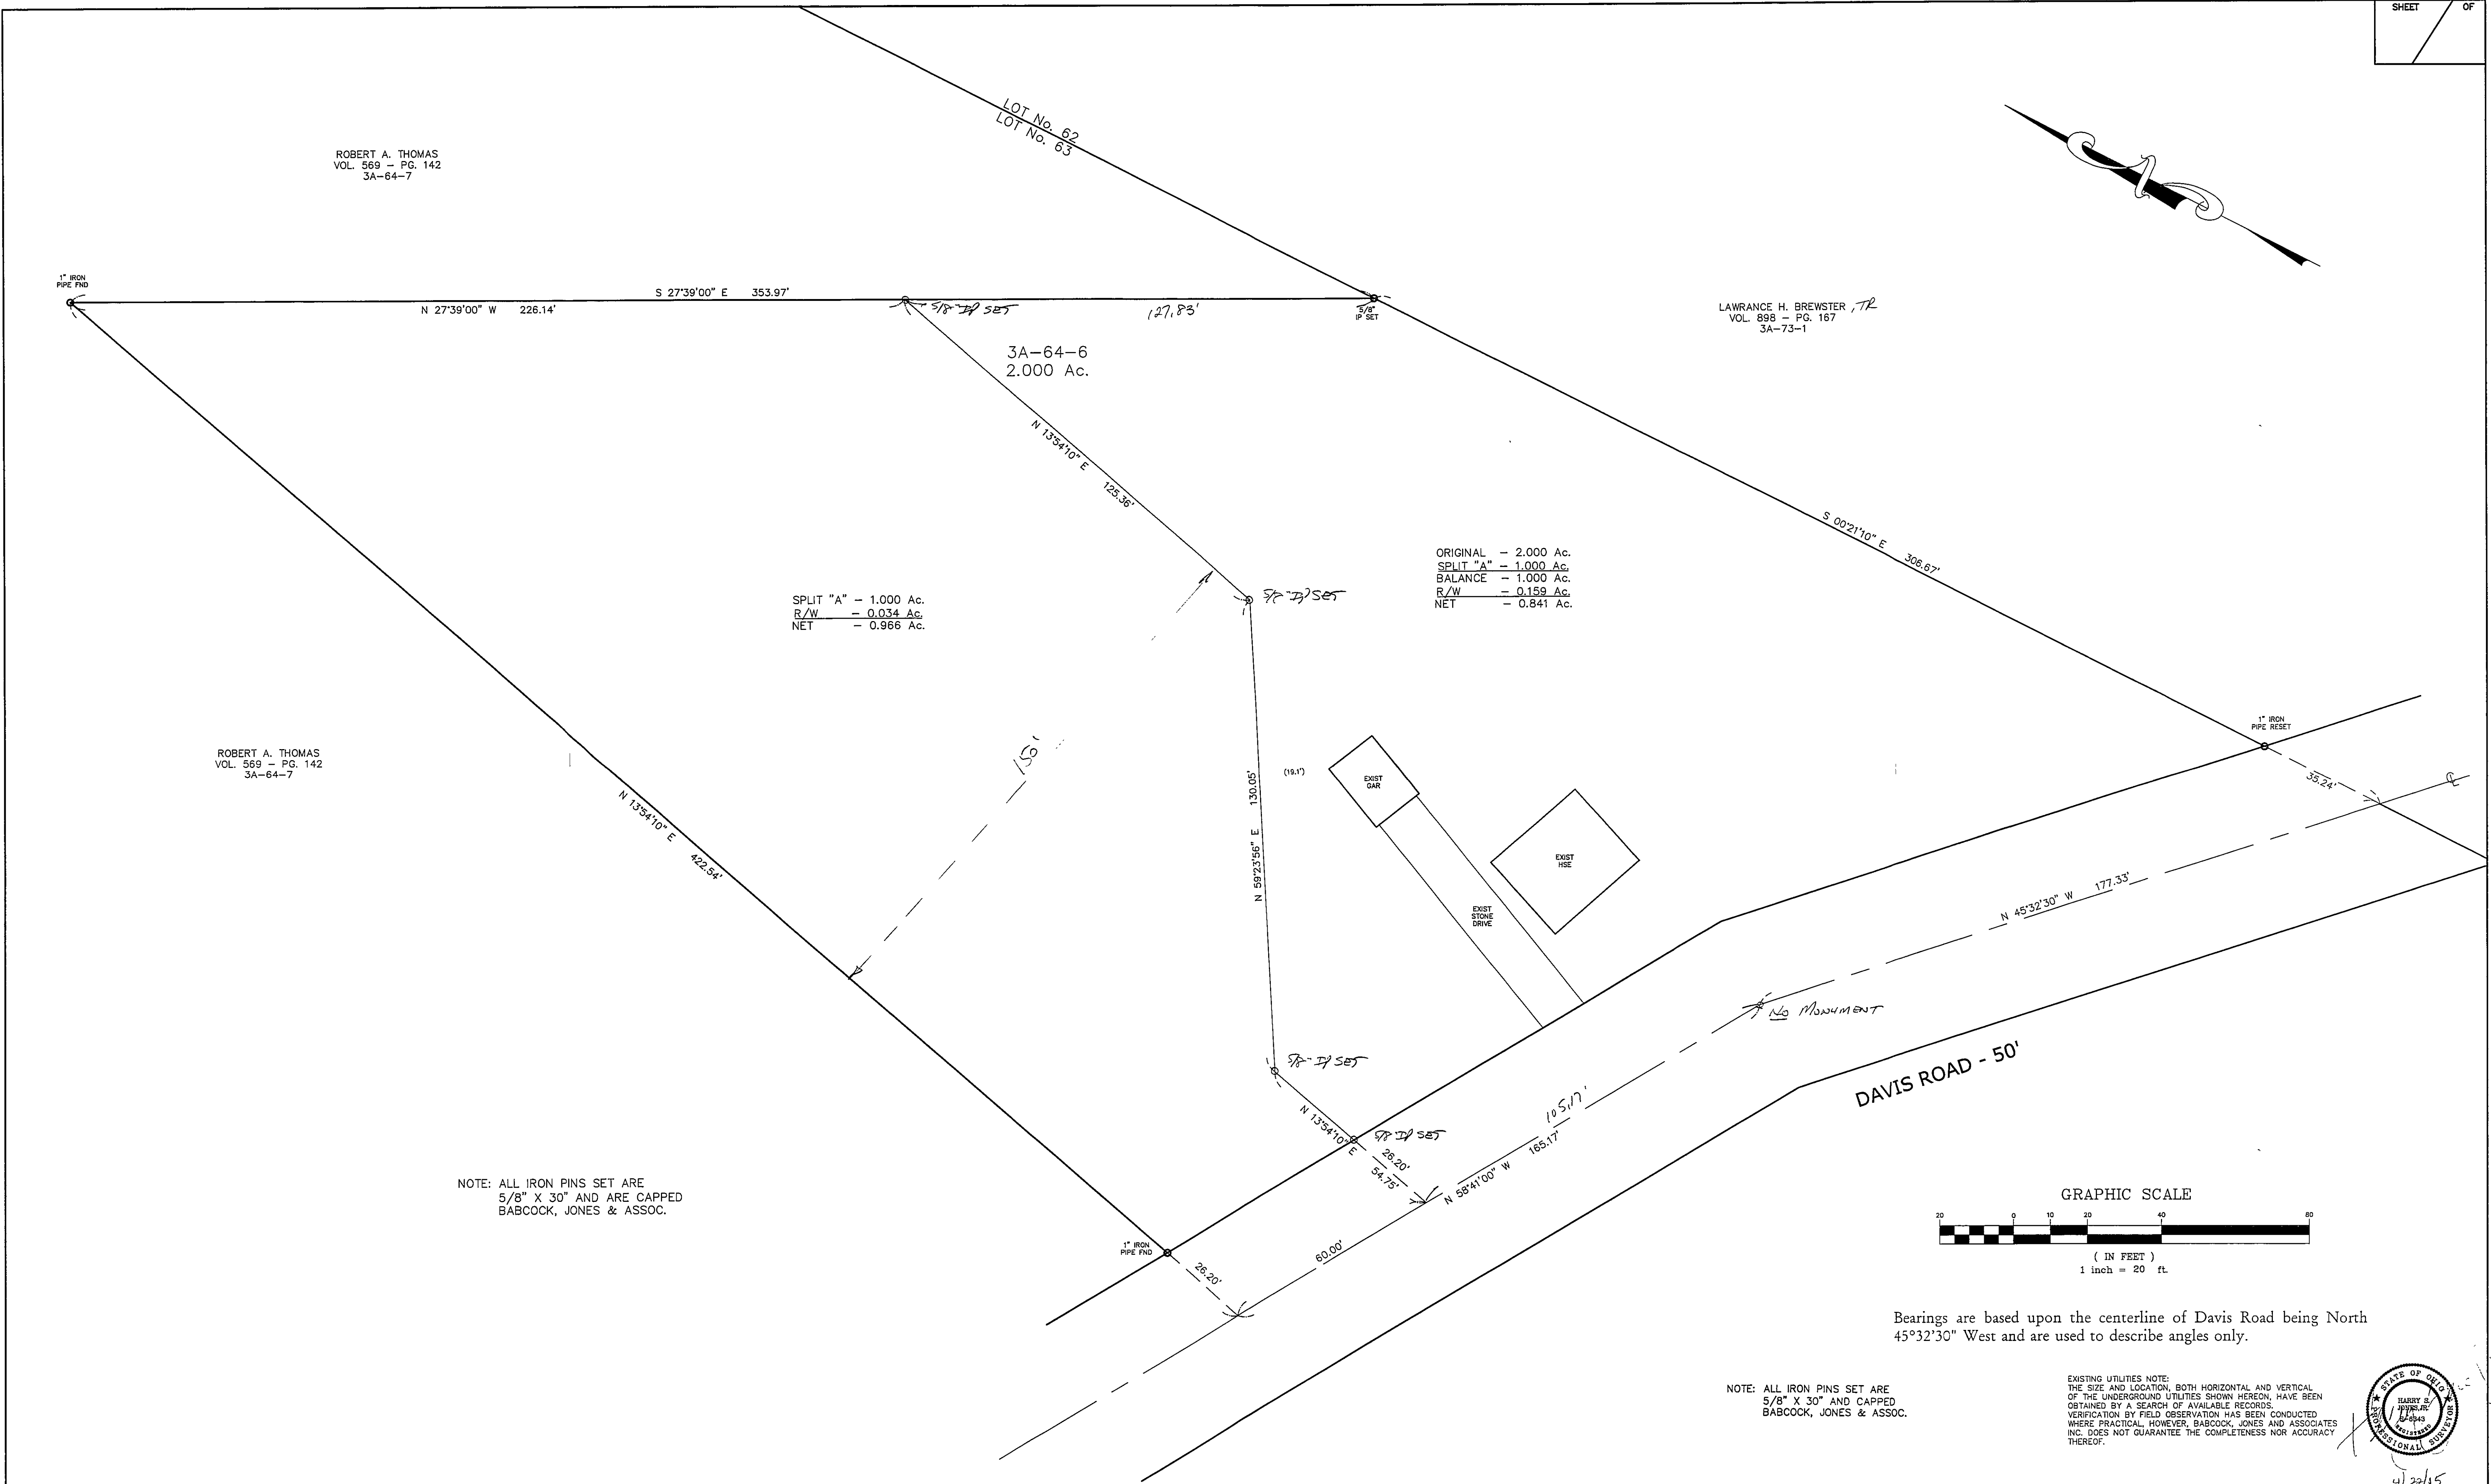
SHEET OF

LOT No. 62
LOT No. 63

ROBERT A. THOMAS
VOL. 569 – PG. 142
3A-64-7

1" IRON PIPE FND

S 27°39'00" E 353.97'

N 27°39'00" W 226.14'

5/8" IP SET

127.83'

5/8" IP SET

LAWRANCE H. BREWSTER, TR
VOL. 898 – PG. 167
3A-73-1

3A-64-6
2.000 Ac.

N 13°54'10" E 125.36'

S 00°21'10" E 306.67'

ORIGINAL – 2.000 Ac.
SPLIT "A" – 1.000 Ac.
BALANCE – 1.000 Ac.
R/W – 0.159 Ac.
NET – 0.841 Ac.

5/8" IP SET

SPLIT "A" – 1.000 Ac.
R/W – 0.034 Ac.
NET – 0.966 Ac.

150'

ROBERT A. THOMAS
VOL. 569 – PG. 142
3A-64-7

N 13°54'10" E 422.54'

N 59°23'56" E 130.05'

(19.1')

EXIST GAR

EXIST HSE

EXIST STONE DRIVE

1" IRON PIPE RESET

35.24'

℄

N 45°32'30" W 177.33'

No MONUMENT

5/8" IP SET

DAVIS ROAD - 50'

105.17'

N 13°54'10" E

5/8" IP SET

26.20'

54.75'

N 58°41'00" W 165.17'

1" IRON PIPE FND

26.20'

60.00'

NOTE: ALL IRON PINS SET ARE 5/8" X 30" AND ARE CAPPED BABCOCK, JONES & ASSOC.

GRAPHIC SCALE
20 0 10 20 40 80
( IN FEET )
1 inch = 20 ft.

Bearings are based upon the centerline of Davis Road being North 45°32'30" West and are used to describe angles only.

NOTE: ALL IRON PINS SET ARE 5/8" X 30" AND CAPPED BABCOCK, JONES & ASSOC.

EXISTING UTILITIES NOTE:
THE SIZE AND LOCATION, BOTH HORIZONTAL AND VERTICAL OF THE UNDERGROUND UTILITIES SHOWN HEREON, HAVE BEEN OBTAINED BY A SEARCH OF AVAILABLE RECORDS. VERIFICATION BY FIELD OBSERVATION HAS BEEN CONDUCTED WHERE PRACTICAL, HOWEVER, BABCOCK, JONES AND ASSOCIATES INC. DOES NOT GUARANTEE THE COMPLETENESS NOR ACCURACY THEREOF.

STATE OF OHIO
HARRY S. JONES, JR.
S-6343
REGISTERED
PROFESSIONAL SURVEYOR

4/22/15